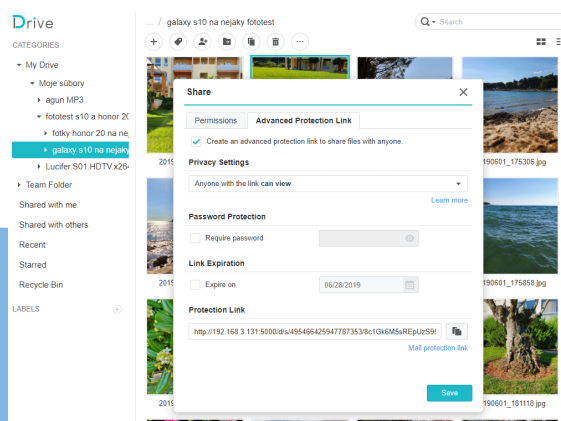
Drive

CATEGORIES

My Drive
Moje súbory
agun MP3
fototest s10 a honor 20
fotky honor 20 na nej
galaxy s10 na nejaky
Lucifer.S01.HDTV.x264
Team Folder
Shared with me
Shared with others
Recent
Starred
Recycle Bin

LABELS

... / galaxy s10 na nejaky fototest

Search

2019
190601_175306.jpg
190601_175858.jpg
2019
190601_181118.jpg

Share

Permissions | Advanced Protection Link

Create an advanced protection link to share files with anyone.

Privacy Settings

Anyone with the link can view

Learn more

Password Protection

Require password

Link Expiration

Expire on 06/28/2019

Protection Link

http://192.168.3.131:5000/d/s/495466425947787353/8c1Gk6M5sREpUzS9

Mail protection link

Save